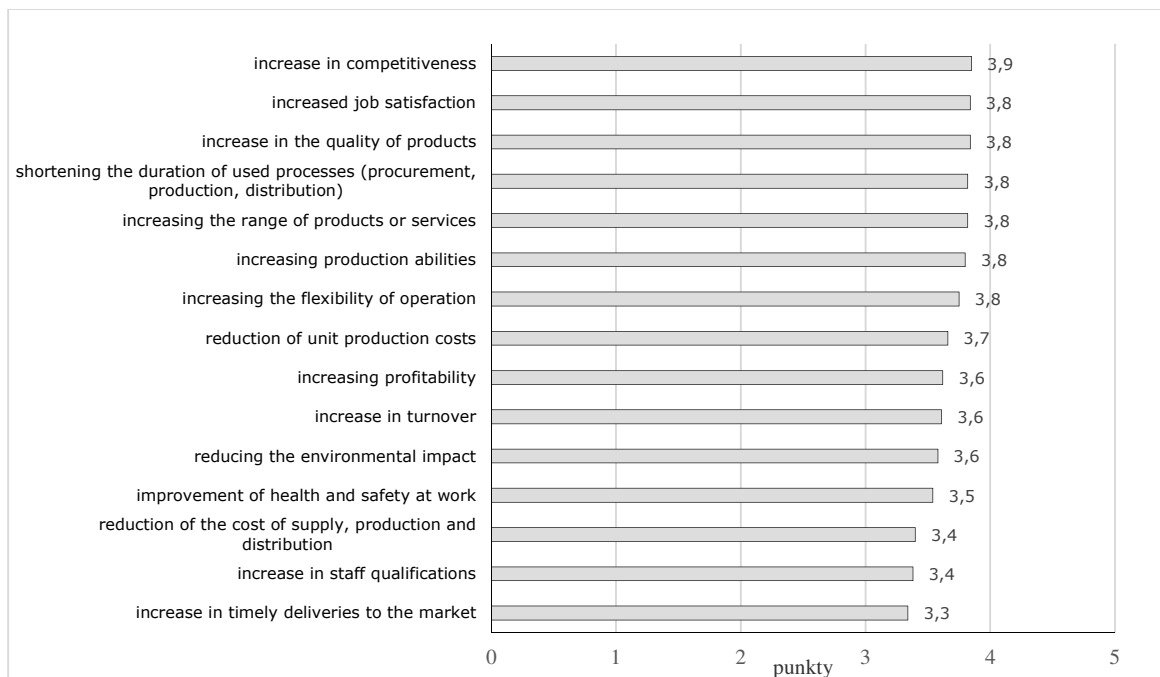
increase in competitiveness 3,9
increased job satisfaction 3,8
increase in the quality of products 3,8
shortening the duration of used processes (procurement, production, distribution) 3,8
increasing the range of products or services 3,8
increasing production abilities 3,8
increasing the flexibility of operation 3,8
reduction of unit production costs 3,7
increasing profitability 3,6
increase in turnover 3,6
reducing the environmental impact 3,6
improvement of health and safety at work 3,5
reduction of the cost of supply, production and distribution 3,4
increase in staff qualifications 3,4
increase in timely deliveries to the market 3,3

0 1 2 3 4 5
punkty